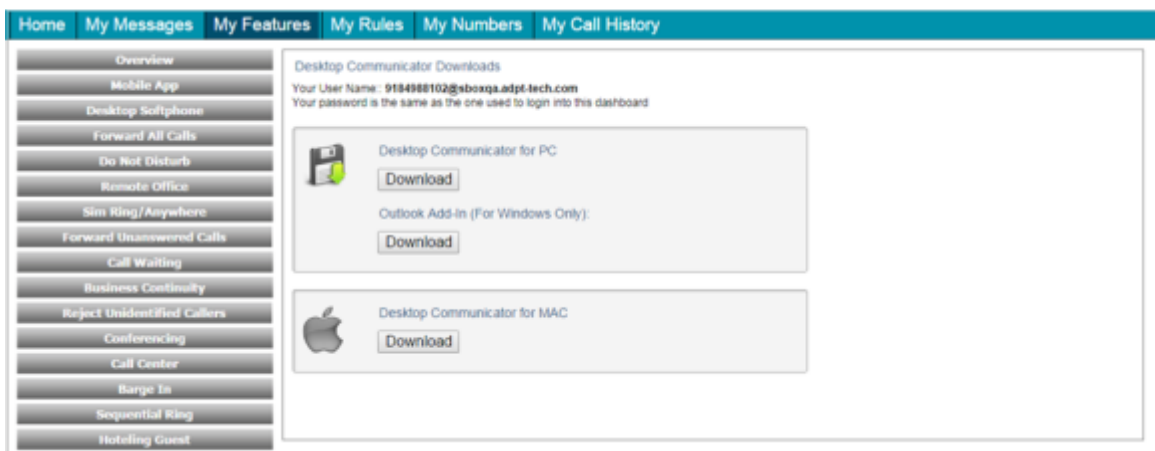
Home My Messages My Features My Rules My Numbers My Call History

Overview
Mobile App
Desktop Softphone
Forward All Calls
Do Not Disturb
Remote Office
Sim Ring/Anywhere
Forward Unanswered Calls
Call Waiting
Business Continuity
Reject Unidentified Callers
Conferencing
Call Center
Barge In
Sequential Ring
Hoteling Guest

Desktop Communicator Downloads

Your User Name: 9184988102@sboxqa.adpt-tech.com
Your password is the same as the one used to login into this dashboard

Desktop Communicator for PC
Download

Outlook Add-In (For Windows Only):
Download

Desktop Communicator for MAC
Download